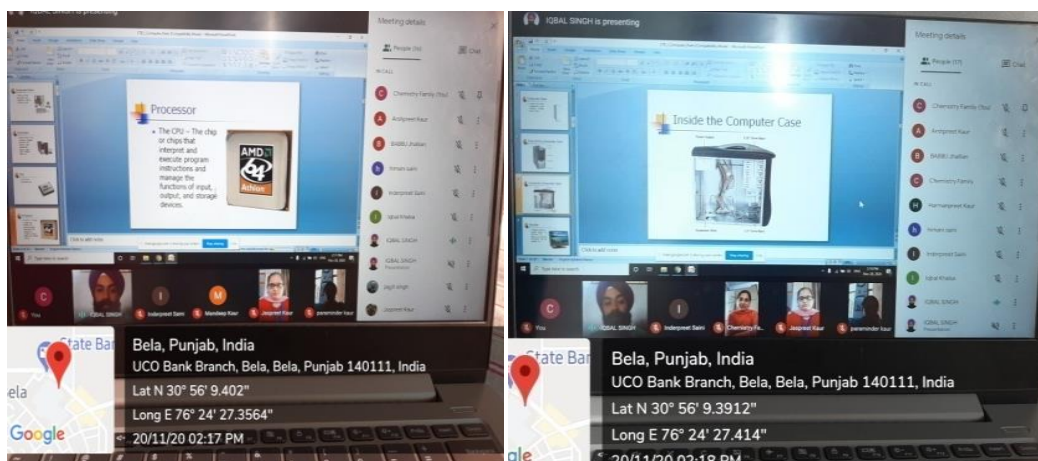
IQBAL SINGH is presenting

Processor

• The CPU – The chip or chips that interpret and execute program instructions and manage the functions of input, output, and storage devices.

AMD 64 Athlon

Meeting details

People (16)

Chat

IN CALL

Chemistry Family

Amanpreet Kaur

BABBU Jhallan

Himani saini

Inderpreet Saini

Iqbal Khalsa

IQBAL SINGH

IQBAL SINGH Presentation

Jagjit singh

Jaspreet Kaur

You

IQBAL SINGH

Inderpreet Saini

Mandeep Kaur

Jaspreet Kaur

paraminder kaur

State Ba

ela

Google

Bela, Punjab, India

UCO Bank Branch, Bela, Bela, Punjab 140111, India

Lat N 30° 56' 9.402"

Long E 76° 24' 27.3564"

20/11/20 02:17 PM

IQBAL SINGH is presenting

Inside the Computer Case

Meeting details

People (17)

Chat

IN CALL

Chemistry Family (You)

Amanpreet Kaur

BABBU Jhallan

Chemistry Family

Harmanpreet Kaur

Himani saini

Inderpreet Saini

Iqbal Khalsa

IQBAL SINGH

IQBAL SINGH Presentation

You

IQBAL SINGH

Inderpreet Saini

Chemistry Fa...

Jaspreet Kaur

paraminder kaur

State Ba

gle

Bela, Punjab, India

UCO Bank Branch, Bela, Bela, Punjab 140111, India

Lat N 30° 56' 9.3912"

Long E 76° 24' 27.414"

20/11/20 02:18 PM